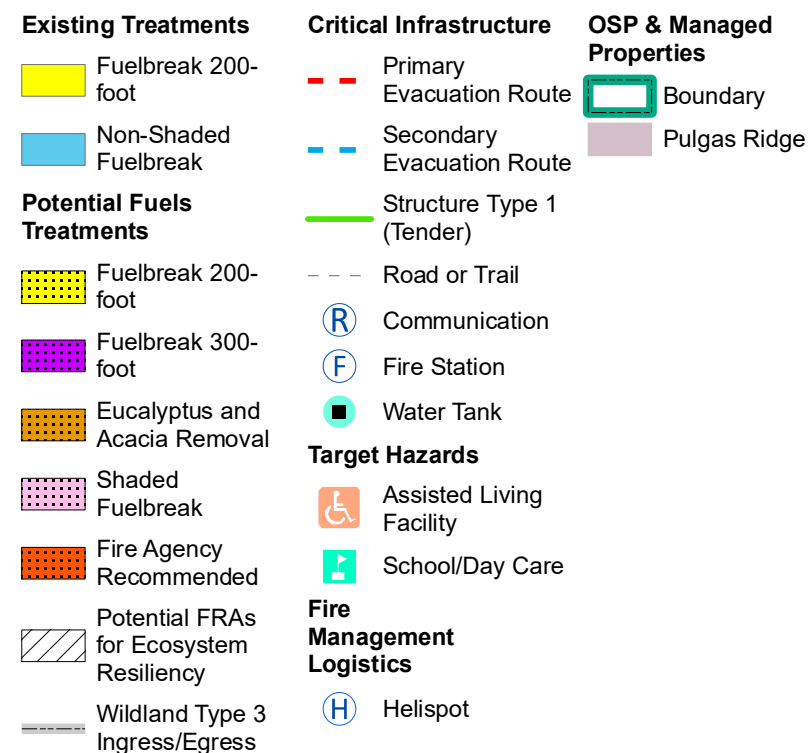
Existing Treatments

Fuelbreak 200-foot

Non-Shaded Fuelbreak

Potential Fuels Treatments

Fuelbreak 200-foot

Fuelbreak 300-foot

Eucalyptus and Acacia Removal

Shaded Fuelbreak

Fire Agency Recommended

Potential FRAs for Ecosystem Resiliency

Wildland Type 3 Ingress/Egress

Critical Infrastructure

Primary Evacuation Route

Secondary Evacuation Route

Structure Type 1 (Tender)

Road or Trail

R Communication

F Fire Station

Water Tank

Target Hazards

Assisted Living Facility

School/Day Care

Fire Management Logistics

H Helispot

OSP & Managed Properties

Boundary

Pulgas Ridge